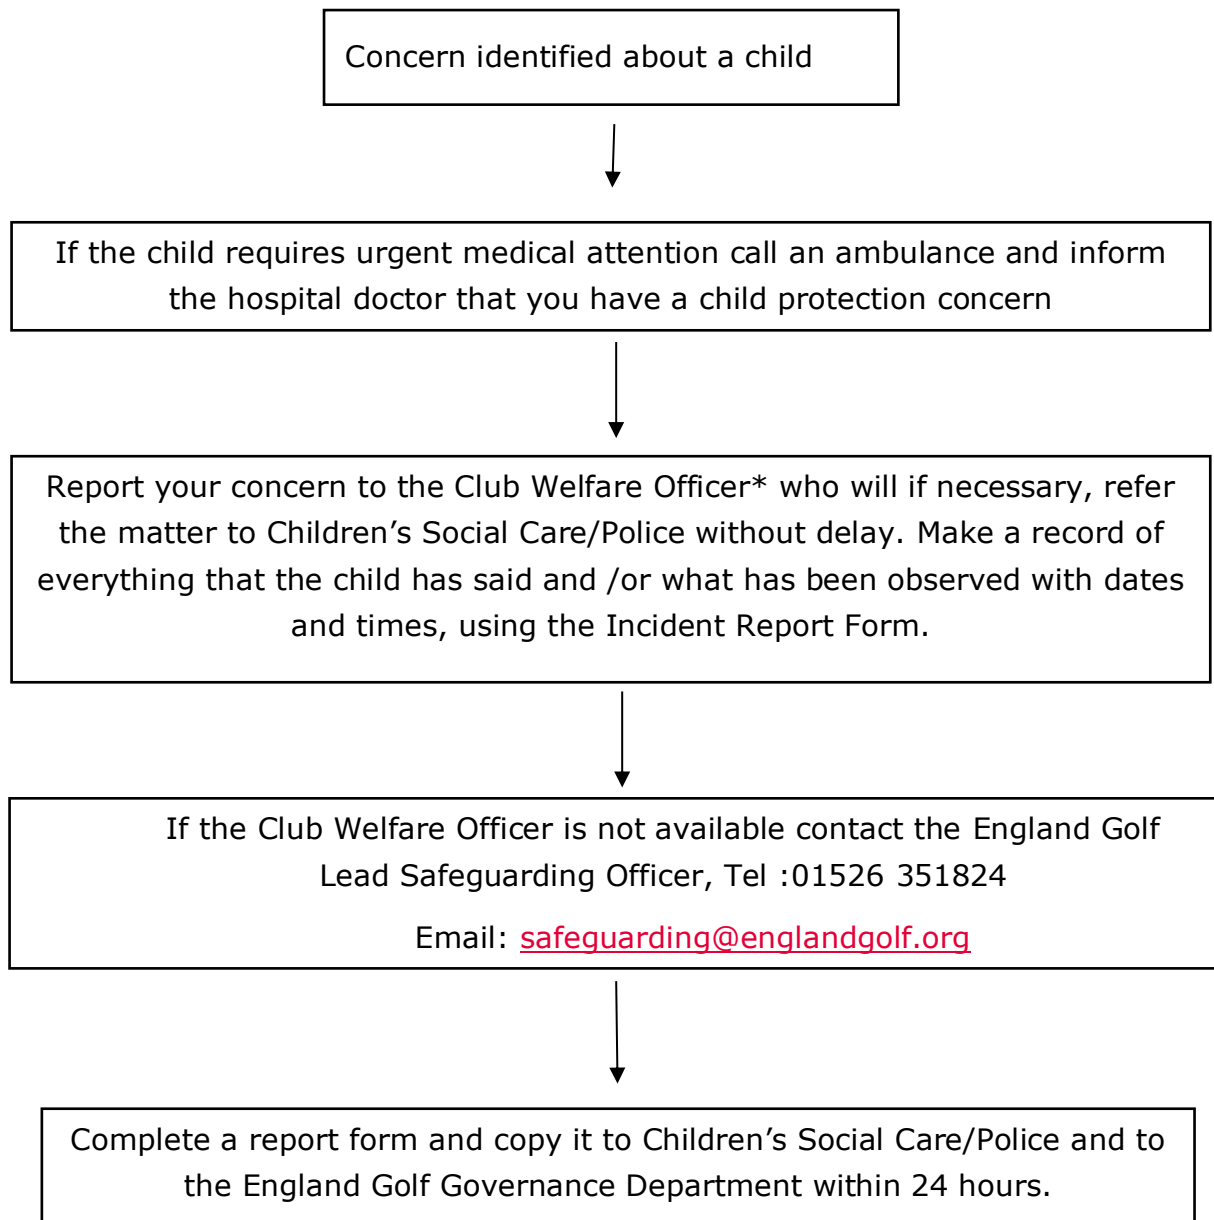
Concern identified about a child

If the child requires urgent medical attention call an ambulance and inform the hospital doctor that you have a child protection concern

Report your concern to the Club Welfare Officer* who will if necessary, refer the matter to Children's Social Care/Police without delay. Make a record of everything that the child has said and /or what has been observed with dates and times, using the Incident Report Form.

If the Club Welfare Officer is not available contact the England Golf Lead Safeguarding Officer, Tel :01526 351824

Email: safeguarding@englandgolf.org

Complete a report form and copy it to Children's Social Care/Police and to the England Golf Governance Department within 24 hours.